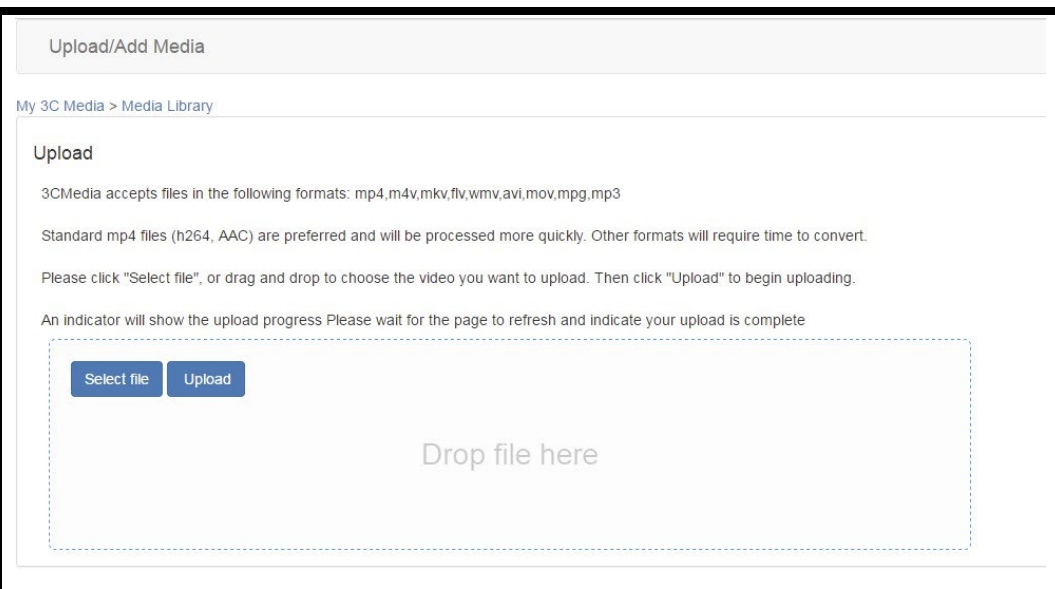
Upload/Add Media

My 3C Media > Media Library

Upload

3CMedia accepts files in the following formats: mp4,m4v,mkv,flv,wmv,avi,mov,mpg,mp3

Standard mp4 files (h264, AAC) are preferred and will be processed more quickly. Other formats will require time to convert.

Please click "Select file", or drag and drop to choose the video you want to upload. Then click "Upload" to begin uploading.

An indicator will show the upload progress Please wait for the page to refresh and indicate your upload is complete

Select file Upload

Drop file here